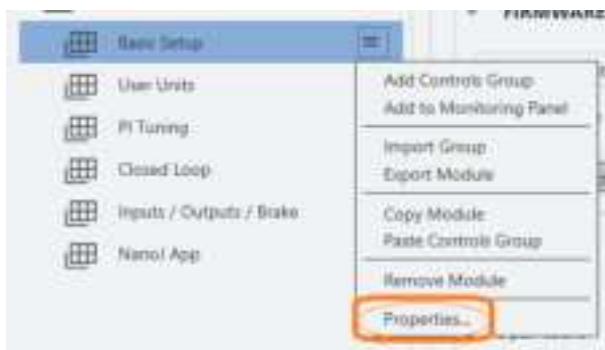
Basic Setup
User Units
PI Tuning
Closed Loop
Inputs / Outputs / Brake
NanoJ App

FIRMWARE

Add Controls Group
Add to Monitoring Panel
Import Group
Export Module
Copy Module
Paste Controls Group
Remove Module
Properties...